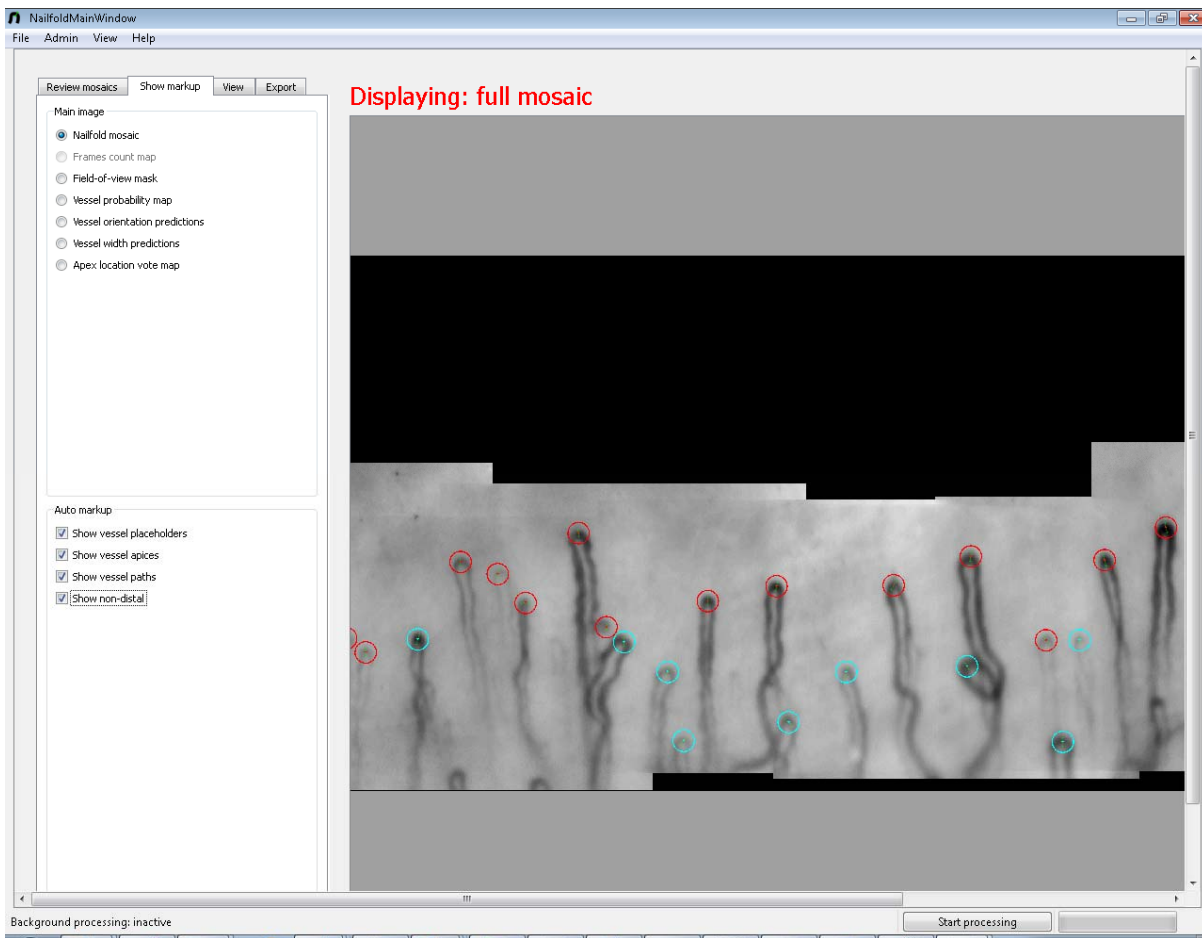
NailfoldMainWindow

File Admin View Help

Review mosaics | Show markup | View | Export

Displaying: full mosaic

Main image

Nailfold mosaic
Frames count map
Field-of-view mask
Vessel probability map
Vessel orientation predictions
Vessel width predictions
Apex location vote map

Auto markup

Show vessel placeholders
Show vessel apices
Show vessel paths
Show non-distal

Background processing: inactive

Start processing